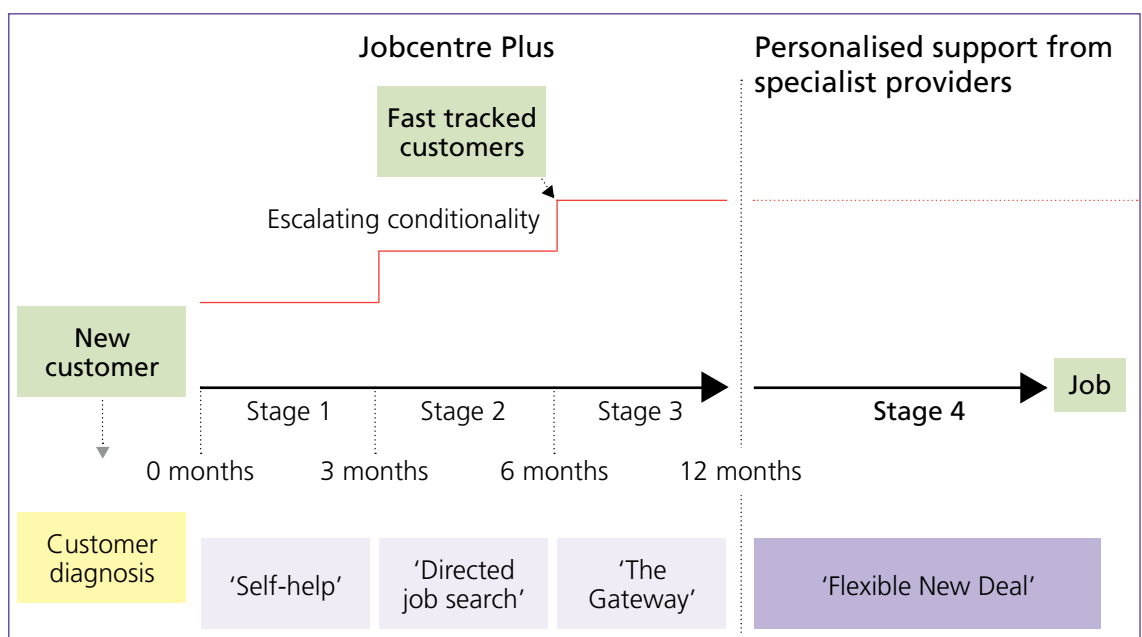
Jobcentre Plus

Personalised support from specialist providers

Fast tracked customers

Escalating conditionality

New customer

Job

Stage 1

Stage 2

Stage 3

Stage 4

0 months

3 months

6 months

12 months

Customer diagnosis

'Self-help'

'Directed job search'

'The Gateway'

'Flexible New Deal'